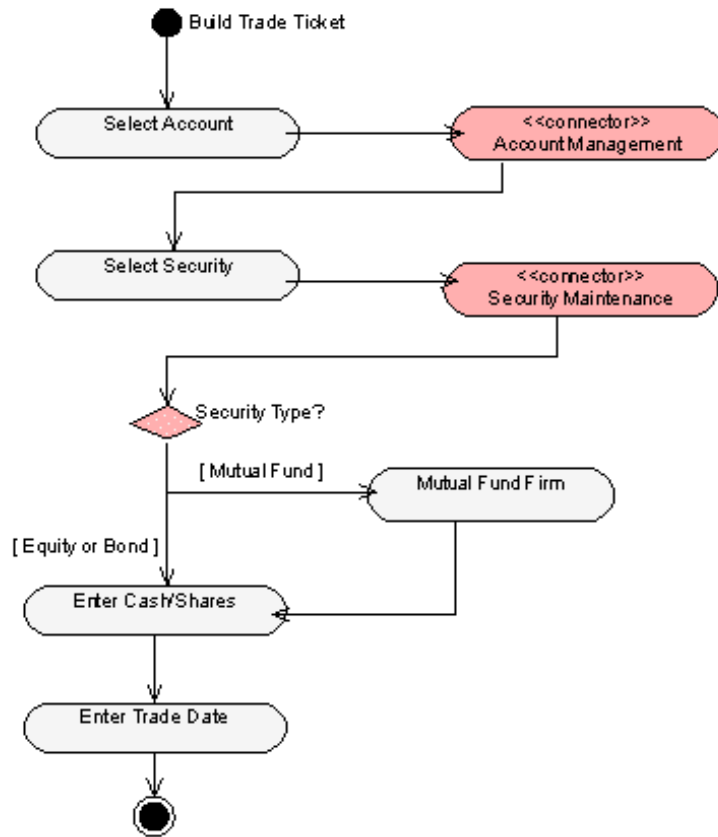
Build Trade Ticket

Select Account

<<connector>>
Account Management

Select Security

<<connector>>
Security Maintenance

Security Type?

[ Mutual Fund ]

Mutual Fund Firm

[ Equity or Bond ]

Enter Cash/Shares

Enter Trade Date